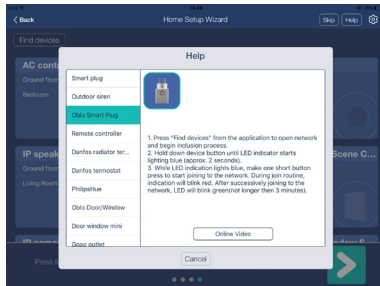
Back

Home Setup Wizard

Skip | Help

Find devices

AC conta

Ground floor

Bedroom

IP speak

Ground floor

Living Room

Scene C...

Help

Smart plug

Outdoor siren

Oblo Smart Plug

Remote controller

Danfos radiator ter...

Danfos termostat

PhilipsHue

Oblo Door/Window

Door window mini

Goap outlet

1. Press "Find devices" from the application to open network and begin inclusion process.
2. Hold down device button until LED indicator starts lighting blue (approx. 2 seconds).
3. While LED indication lights blue, make one short button press to start joining to the network. During join routine, indication will blink red. After successively joining to the network, LED will blink green(not longer then 3 minutes).

Online Video

Cancel

Press